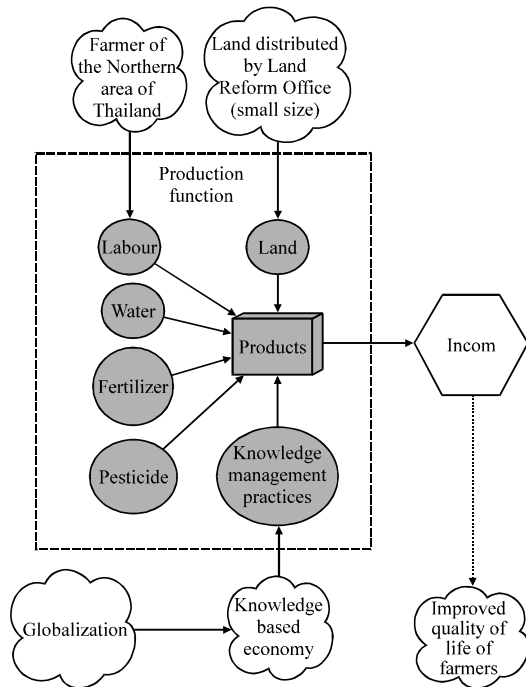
Farmer of the Northern area of Thailand

Land distributed by Land Reform Office (small size)

Production function

Labour

Land

Water

Products

Incom

Fertilizer

Pesticide

Knowledge management practices

Globalization

Knowledge based economy

Improved quality of life of farmers